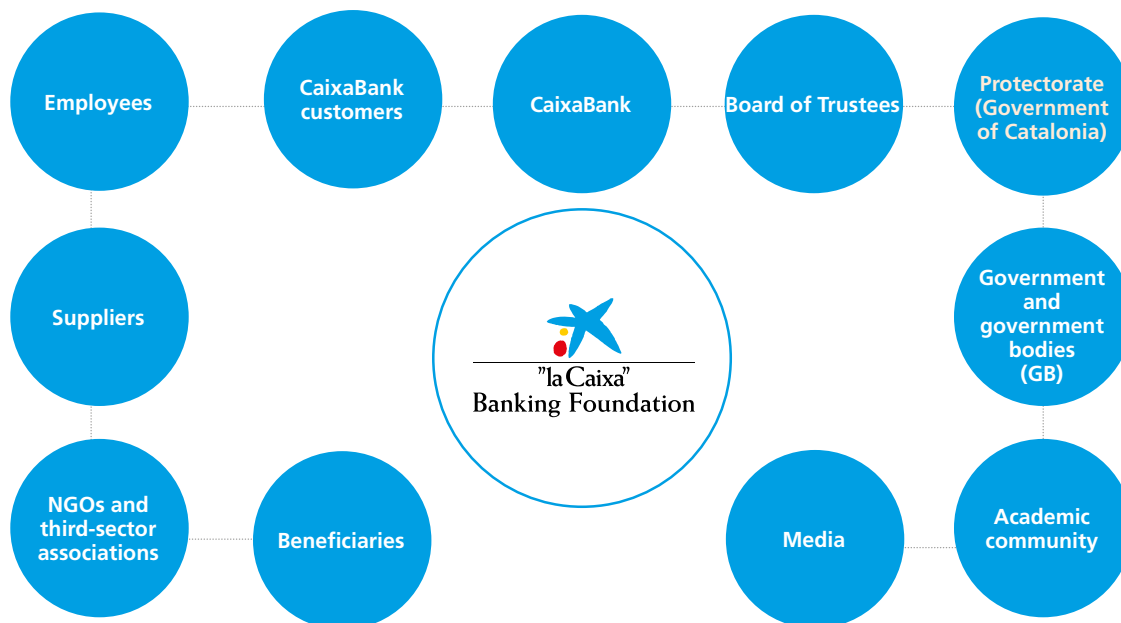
Employees

CaixaBank customers

CaixaBank

Board of Trustees

Protectorate (Government of Catalonia)

Suppliers

"la Caixa" Banking Foundation

Government and government bodies (GB)

NGOs and third-sector associations

Beneficiaries

Media

Academic community